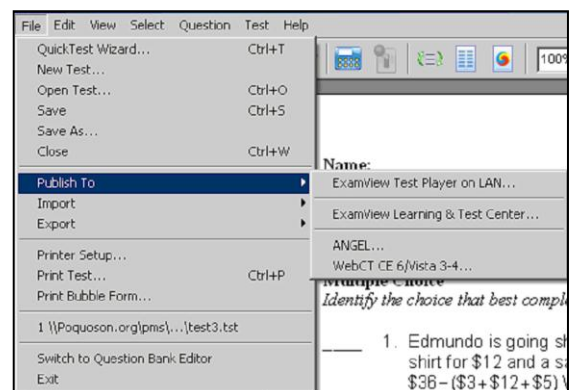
File Edit View Select Question Test Help

QuickTest Wizard... Ctrl+T
New Test...
Open Test... Ctrl+O
Save Ctrl+S
Save As...
Close Ctrl+W
Publish To
Import
Export
Printer Setup...
Print Test... Ctrl+P
Print Bubble Form...
1 \\Poquoson.org\pms\...\test3.tst
Switch to Question Bank Editor
Exit

ExamView Test Player on LAN...
ExamView Learning & Test Center...
ANGEL...
WebCT CE 6/Vista 3-4...

100

Name:

Multiple Choice
Identify the choice that best compl

____ 1. Edmundo is going s
shirt for \$12 and a s
\$36 – (\$3 + \$12 + \$5)